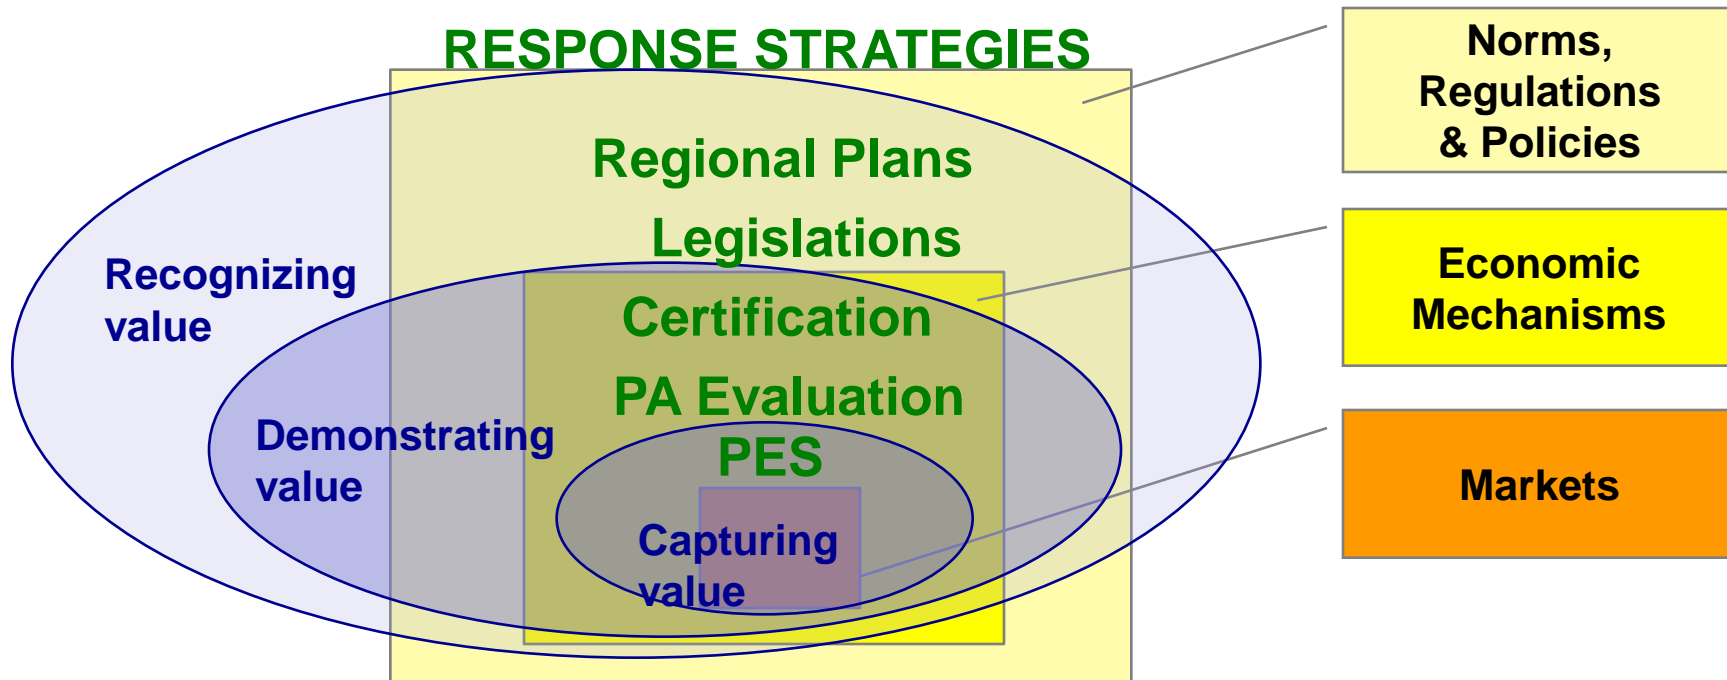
RESPONSE STRATEGIES

Regional Plans

Legislations

Certification

PA Evaluation

PES

Recognizing value

Demonstrating value

Capturing value

Norms, Regulations & Policies

Economic Mechanisms

Markets